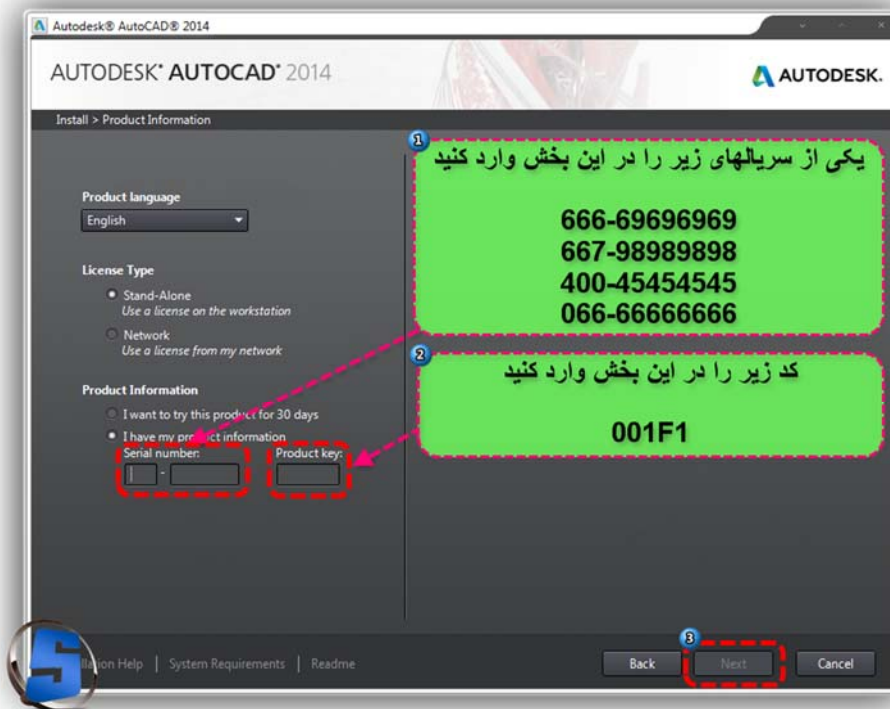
Autodesk® AutoCAD® 2014

AUTODESK® AUTOCAD® 2014

AUTODESK.

Install > Product Information

Product language
English

License Type
Stand-Alone
Use a license on the workstation
Network
Use a license from my network

Product Information
I want to try this product for 30 days
I have my product information
Serial number:
-
Product key:

1
یکی از سریالهای زیر را در این بخش وارد کنید

666-69696969
667-98989898
400-45454545
066-66666666

2
کد زیر را در این بخش وارد کنید

001F1

3

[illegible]llation Help | System Requirements | Readme

Back
Next
Cancel